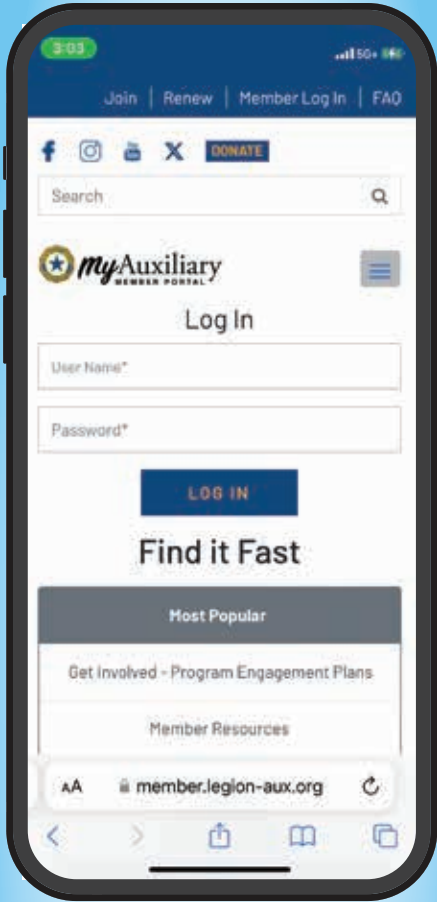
3:03

5G+

Join | Renew | Member Log In | FAQ

DONATE

Search

myAuxiliary
MEMBER PORTAL

Log In

User Name*

Password*

LOG IN

Find it Fast

Most Popular

Get Involved - Program Engagement Plans

Member Resources

AA member.legion-aux.org